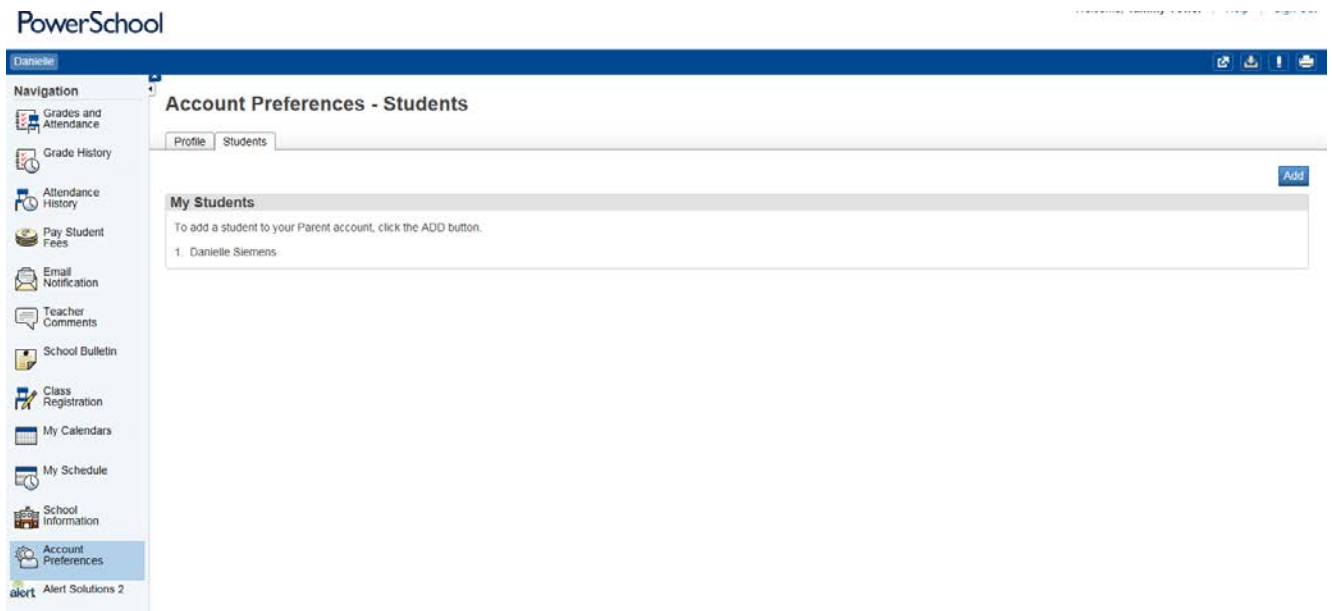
PowerSchool

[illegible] | Help | Sign Out

Danielle

Navigation

Grades and Attendance

Grade History

Attendance History

Pay Student Fees

Email Notification

Teacher Comments

School Bulletin

Class Registration

My Calendars

My Schedule

School Information

Account Preferences

alert Alert Solutions 2

Account Preferences - Students

Profile | Students

Add

My Students

To add a student to your Parent account, click the ADD button.

1. Danielle Siemens